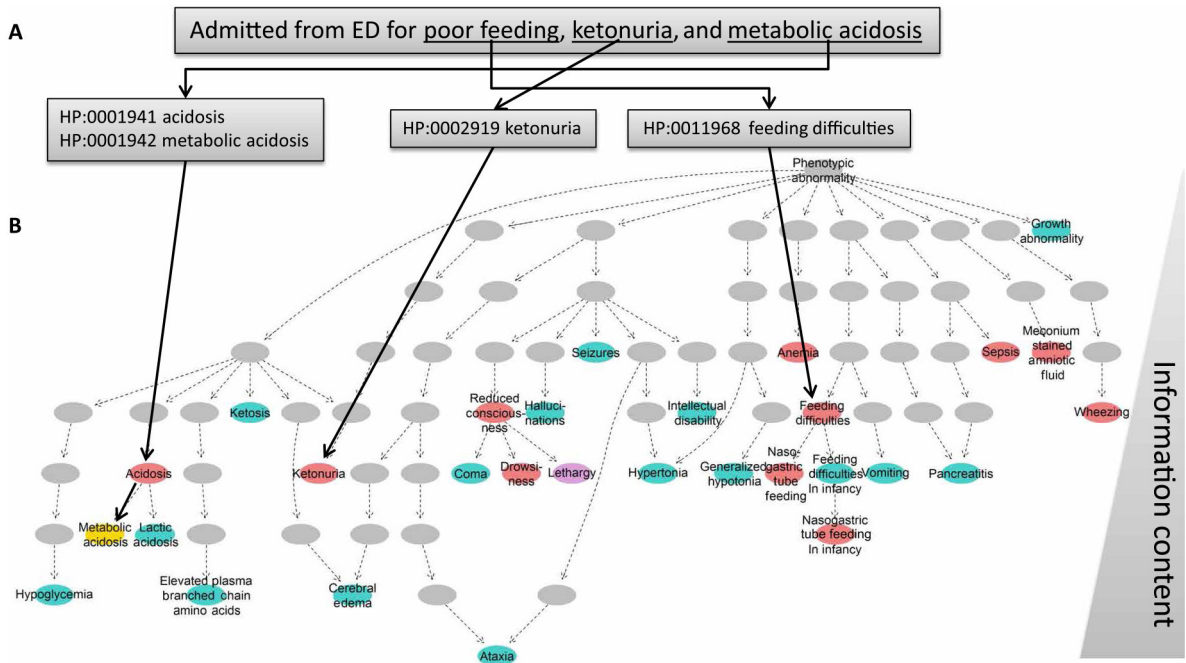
A

Admitted from ED for poor feeding, ketonuria, and metabolic acidosis

HP:0001941 acidosis
HP:0001942 metabolic acidosis

HP:0002919 ketonuria

HP:0011968 feeding difficulties

B

Phenotypic abnormality

Growth abnormality

Seizures

Anemia

Sepsis

Meconium stained amniotic fluid

Ketosis

Reduced consciousness

Hallucinations

Intellectual disability

Feeding difficulties

Wheezing

Acidosis

Ketonuria

Coma

Drowsiness

Lethargy

Hypertonia

Generalized hypotonia

Nasogastric tube feeding

Feeding difficulties In infancy

Vomiting

Pancreatitis

Metabolic acidosis

Lactic acidosis

Nasogastric tube feeding In infancy

Hypoglycemia

Elevated plasma branched chain amino acids

Cerebral edema

Ataxia

Information content